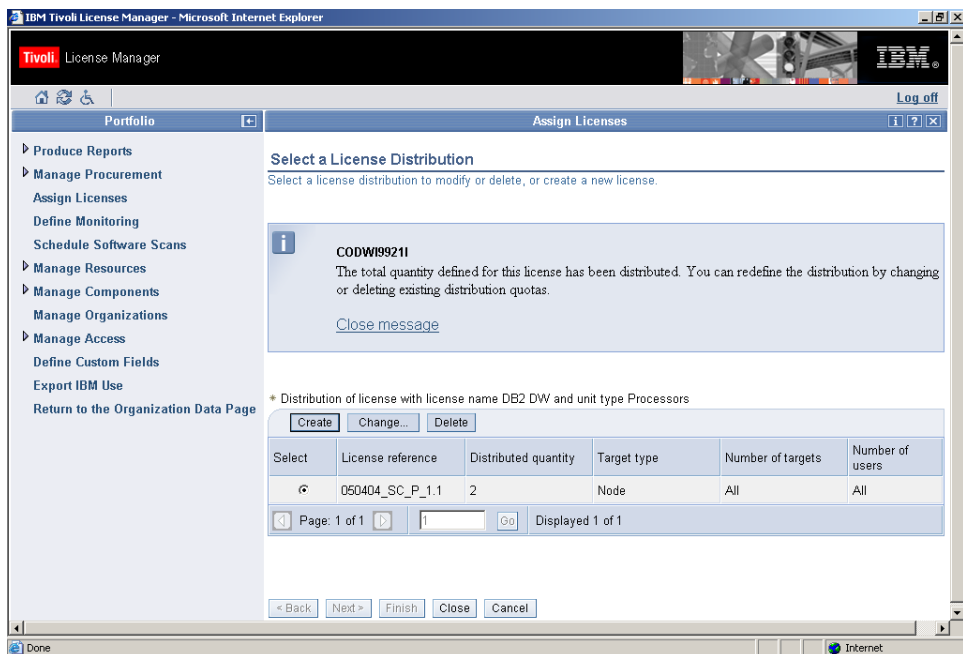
IBM Tivoli License Manager - Microsoft Internet Explorer

Tivoli. License Manager

IBM.

Log off

Portfolio

Produce Reports
Manage Procurement
Assign Licenses
Define Monitoring
Schedule Software Scans
Manage Resources
Manage Components
Manage Organizations
Manage Access
Define Custom Fields
Export IBM Use
Return to the Organization Data Page

Assign Licenses

Select a License Distribution

Select a license distribution to modify or delete, or create a new license.

CODWI9921I

The total quantity defined for this license has been distributed. You can redefine the distribution by changing or deleting existing distribution quotas.

Close message

* Distribution of license with license name DB2 DW and unit type Processors

Create | Change... | Delete

| Select | License reference | Distributed quantity | Target type | Number of targets | Number of users |
|---|---|---|---|---|---|
| ⊙ | 050404_SC_P_1.1 | 2 | Node | All | All |

Page: 1 of 1 | 1 | Go | Displayed 1 of 1

< Back | Next > | Finish | Close | Cancel

Done

Internet